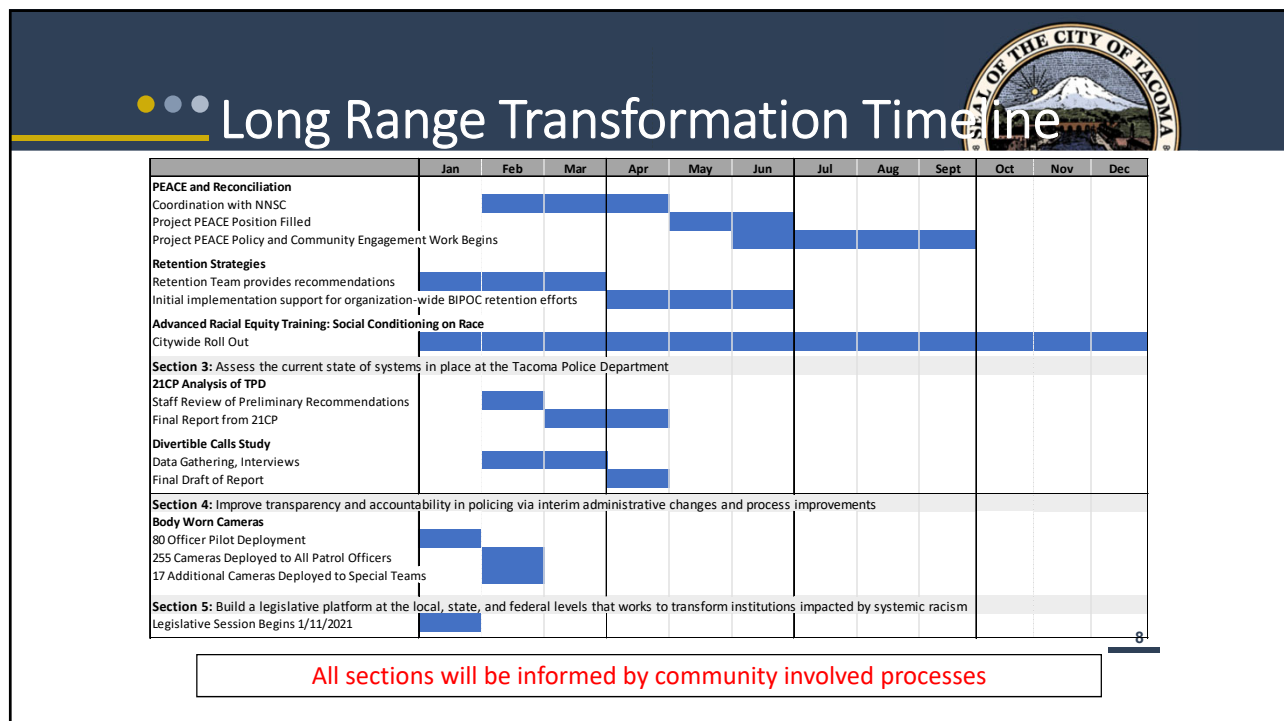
Long Range Transformation Timeline

SEAL OF THE CITY OF TACOMA

| | Jan | Feb | Mar | Apr | May | Jun | Jul | Aug | Sept | Oct | Nov | Dec |
|---|---|---|---|---|---|---|---|---|---|---|---|---|
| **PEACE and Reconciliation** | | | | | | | | | | | | |
| Coordination with NNSC | | | | | | | | | | | | |
| Project PEACE Position Filled | | | | | | | | | | | | |
| Project PEACE Policy and Community Engagement Work Begins | | | | | | | | | | | | |
| **Retention Strategies** | | | | | | | | | | | | |
| Retention Team provides recommendations | | | | | | | | | | | | |
| Initial implementation support for organization-wide BIPOC retention efforts | | | | | | | | | | | | |
| **Advanced Racial Equity Training: Social Conditioning on Race** | | | | | | | | | | | | |
| Citywide Roll Out | | | | | | | | | | | | |
| **Section 3:** Assess the current state of systems in place at the Tacoma Police Department | | | | | | | | | | | | |
| **21CP Analysis of TPD** | | | | | | | | | | | | |
| Staff Review of Preliminary Recommendations | | | | | | | | | | | | |
| Final Report from 21CP | | | | | | | | | | | | |
| **Divertible Calls Study** | | | | | | | | | | | | |
| Data Gathering, Interviews | | | | | | | | | | | | |
| Final Draft of Report | | | | | | | | | | | | |
| **Section 4:** Improve transparency and accountability in policing via interim administrative changes and process improvements | | | | | | | | | | | | |
| **Body Worn Cameras** | | | | | | | | | | | | |
| 80 Officer Pilot Deployment | | | | | | | | | | | | |
| 255 Cameras Deployed to All Patrol Officers | | | | | | | | | | | | |
| 17 Additional Cameras Deployed to Special Teams | | | | | | | | | | | | |
| **Section 5:** Build a legislative platform at the local, state, and federal levels that works to transform institutions impacted by systemic racism | | | | | | | | | | | | |
| Legislative Session Begins 1/11/2021 | | | | | | | | | | | | |

8

All sections will be informed by community involved processes